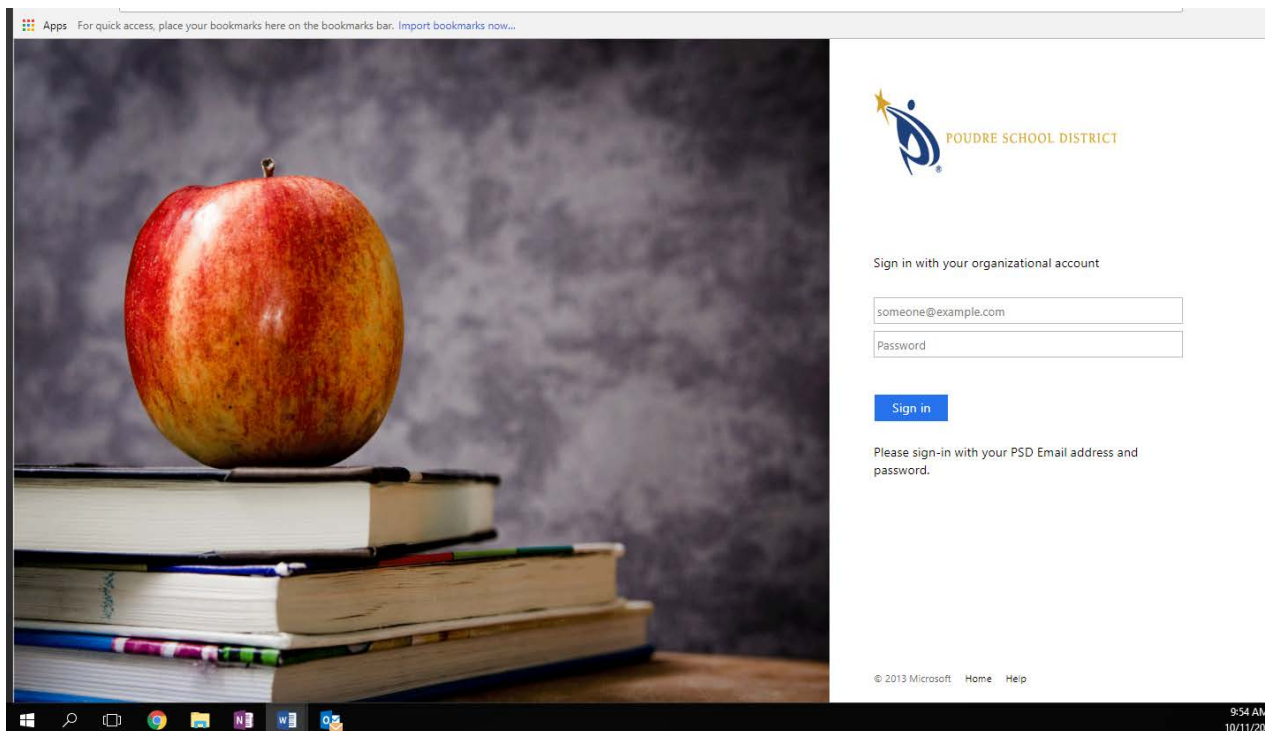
Apps For quick access, place your bookmarks here on the bookmarks bar. Import bookmarks now...

POUDRE SCHOOL DISTRICT

Sign in with your organizational account

someone@example.com

Password

Sign in

Please sign-in with your PSD Email address and password.

© 2013 Microsoft Home Help

9:54 AM
10/11/20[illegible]